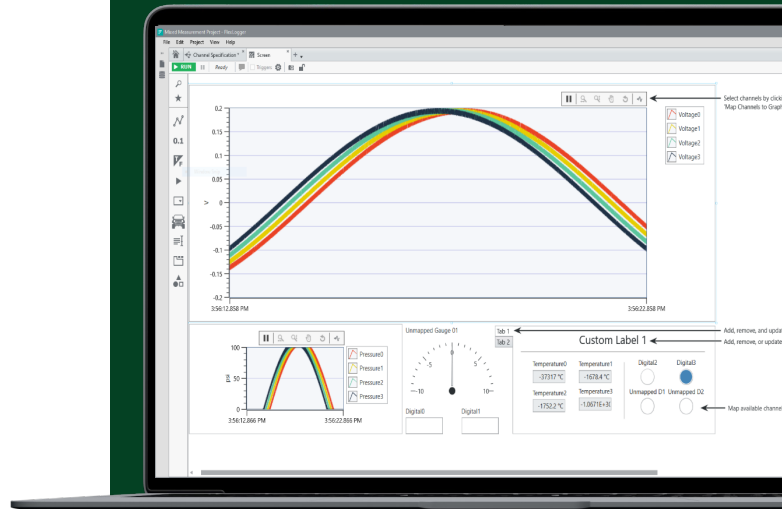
Mixed Measurement Project - FlexLogger
File Edit Project View Help
Channel Specification* Screen
RUN Ready Triggers

0.2
0.15
0.1
0.05
0
-0.05
-0.1
-0.15
-0.2
V
3:56:12.858 PM
3:56:22.858 PM

Voltage0
Voltage1
Voltage2
Voltage3

Select channels by clicki
'Map Channels to Graph

100
50
0
psi
3:56:12.866 PM
3:56:22.866 PM

Pressure3
Pressure1
Pressure2
Pressure3

Unmapped Gauge 01
-5
0
5
-10
10
Digital0
Digital1

Tab 1
Tab 2
Custom Label 1
Temperature0
-37317 °C
Temperature1
-1678.4 °C
Temperature2
-1752.2 °C
Temperature3
-1.0671E+3(
Digital2
Digital3
Unmapped D1
Unmapped D2

Add, remove, and upda
Add, remove, or update
Map available channel